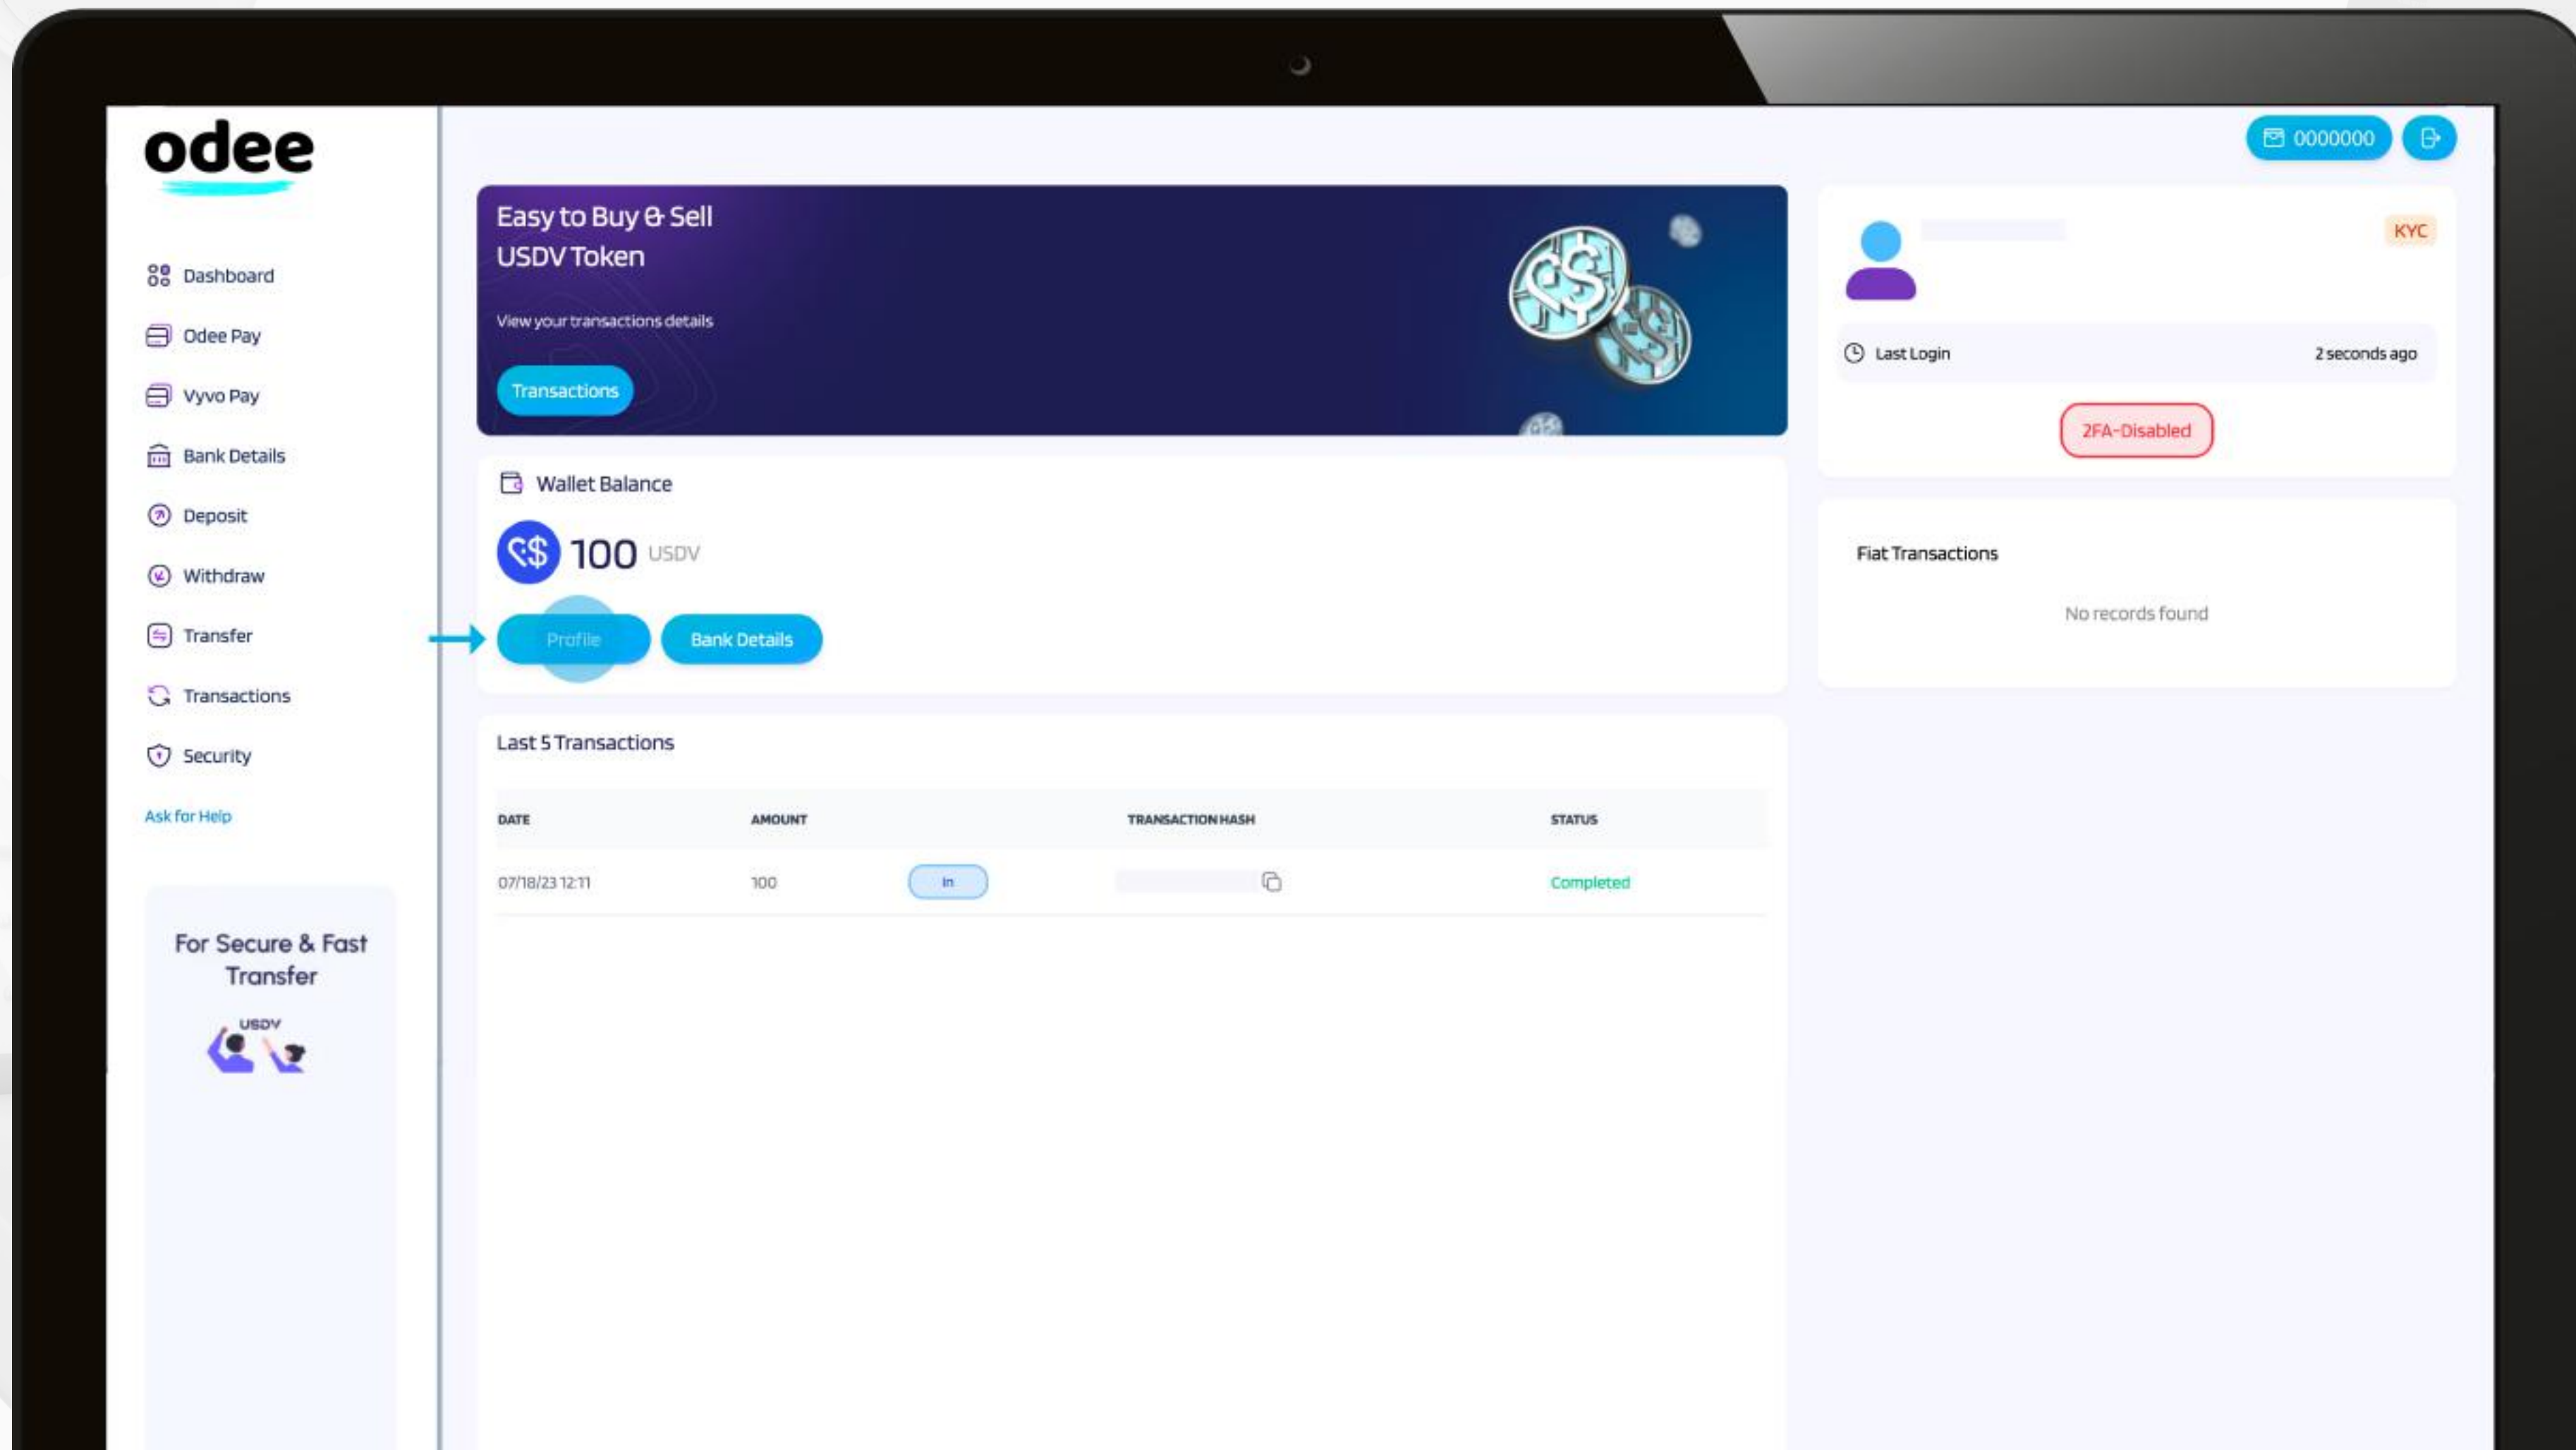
odee

Dashboard
Odee Pay
Vyvo Pay
Bank Details
Deposit
Withdraw
Transfer
Transactions
Security
Ask for Help

For Secure & Fast Transfer
USDV

0000000

Easy to Buy & Sell USDV Token
View your transactions details
Transactions

Wallet Balance
100 USDV
Profile
Bank Details

Last 5 Transactions

| DATE | AMOUNT | | TRANSACTION HASH | STATUS |
|---|---|---|---|---|
| 07/18/23 12:11 | 100 | In | | Completed |

KYC
Last Login 2 seconds ago
2FA-Disabled

Fiat Transactions
No records found